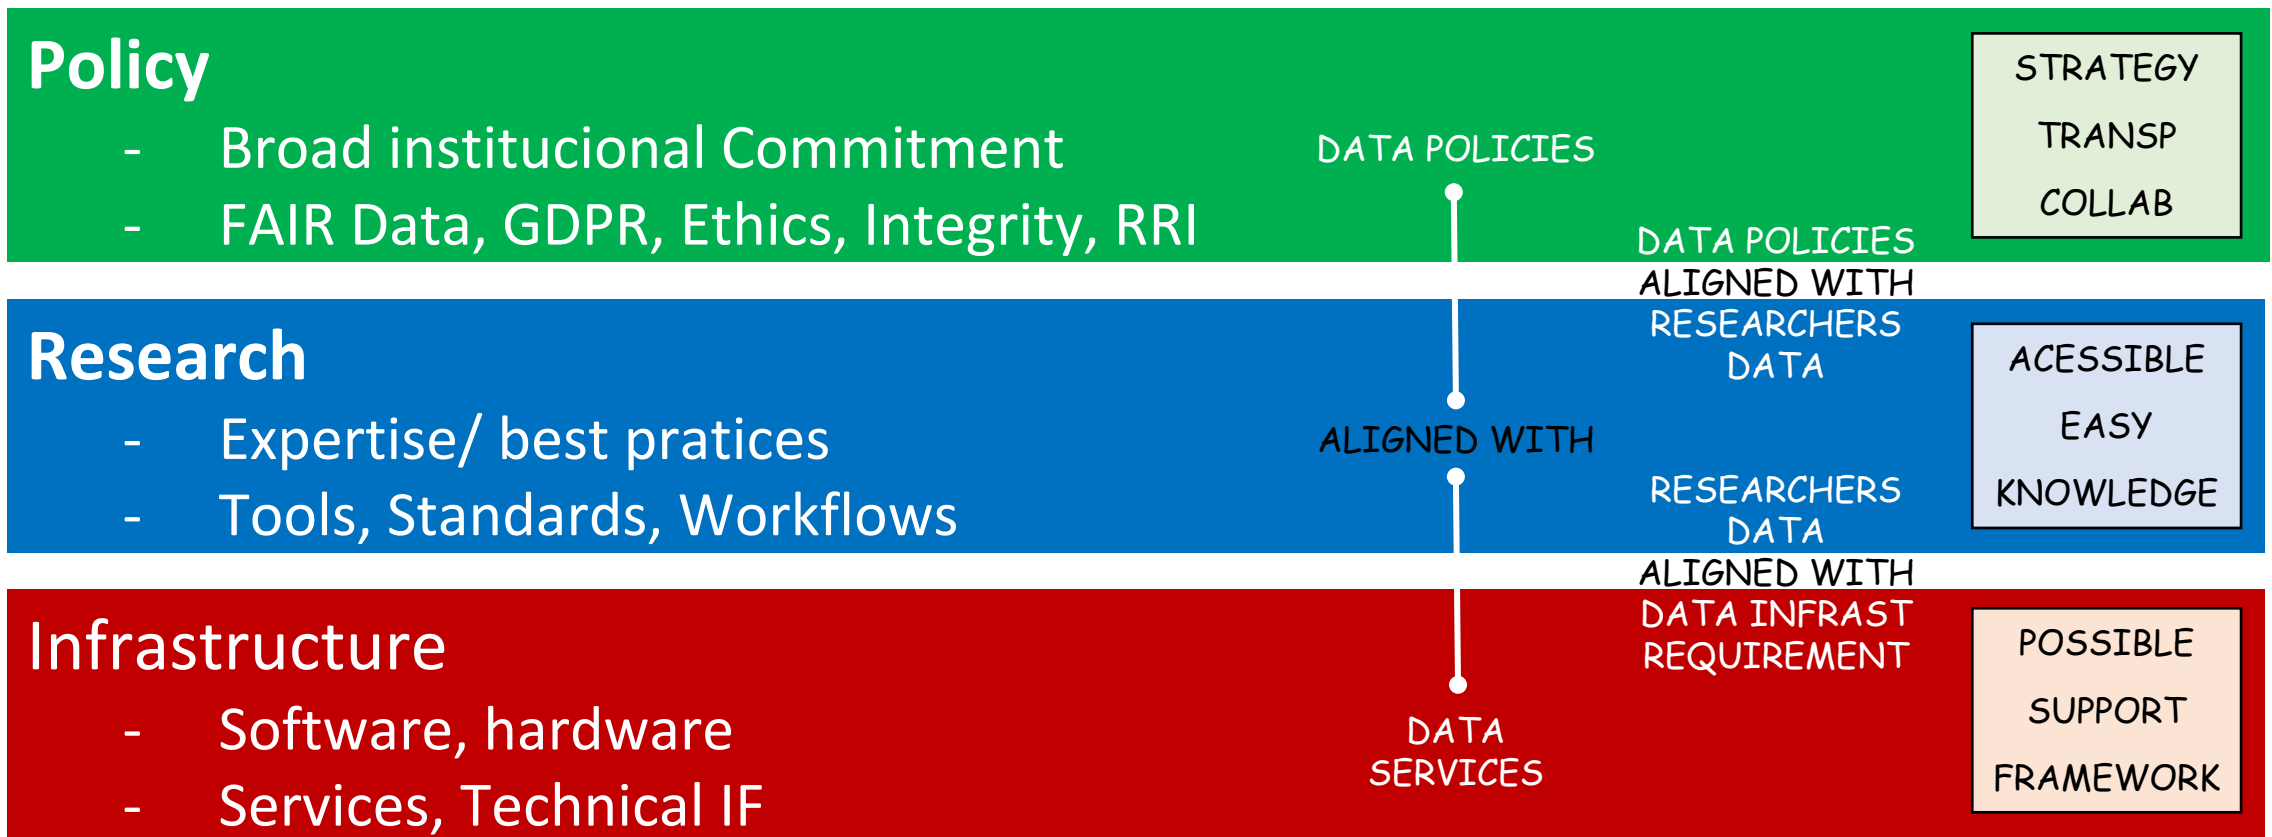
Policy
- Broad institucional Commitment
- FAIR Data, GDPR, Ethics, Integrity, RRI

DATA POLICIES

STRATEGY
TRANSP
COLLAB

DATA POLICIES
ALIGNED WITH
RESEARCHERS
DATA

Research
- Expertise/ best pratices
- Tools, Standards, Workflows

ALIGNED WITH

ACESSIBLE
EASY
KNOWLEDGE

RESEARCHERS
DATA
ALIGNED WITH
DATA INFRAST
REQUIREMENT

Infrastructure
- Software, hardware
- Services, Technical IF

DATA
SERVICES

POSSIBLE
SUPPORT
FRAMEWORK